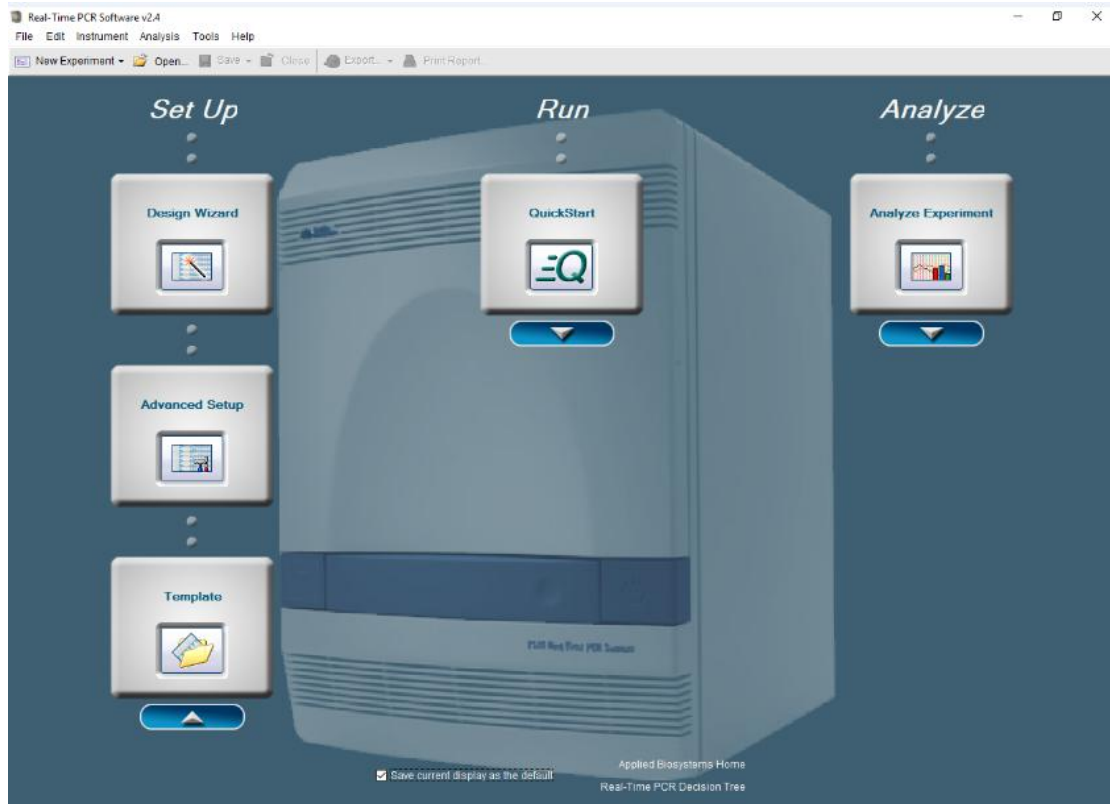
Real-Time PCR Software v2.4
File Edit Instrument Analysis Tools Help
New Experiment Open... Save Close Export... Print Report...

Set Up

Design Wizard

Advanced Setup

Template

Run

QuickStart

Analyze

Analyze Experiment

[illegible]

Save current display as the default

Applied Biosystems Home
Real-Time PCR Decision Tree